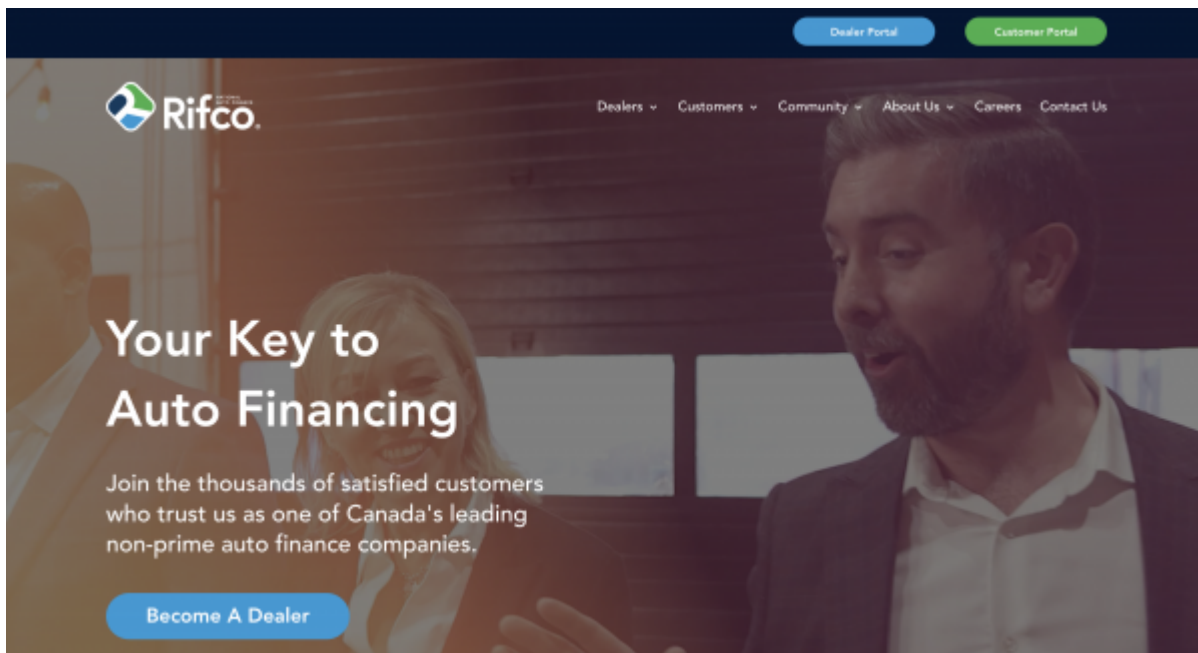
Dealer Portal

Customer Portal

Rifco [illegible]

Dealers Customers Community About Us Careers Contact Us

Your Key to Auto Financing

Join the thousands of satisfied customers who trust us as one of Canada's leading non-prime auto finance companies.

Become A Dealer